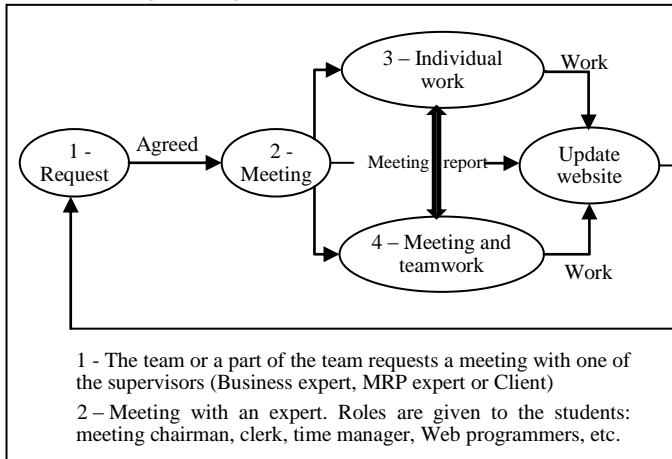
1 - Request

Agreed

2 - Meeting

3 – Individual work

Work

Meeting report

Update website

4 – Meeting and teamwork

Work

1 - The team or a part of the team requests a meeting with one of the supervisors (Business expert, MRP expert or Client)

2 – Meeting with an expert. Roles are given to the students: meeting chairman, clerk, time manager, Web programmers, etc.